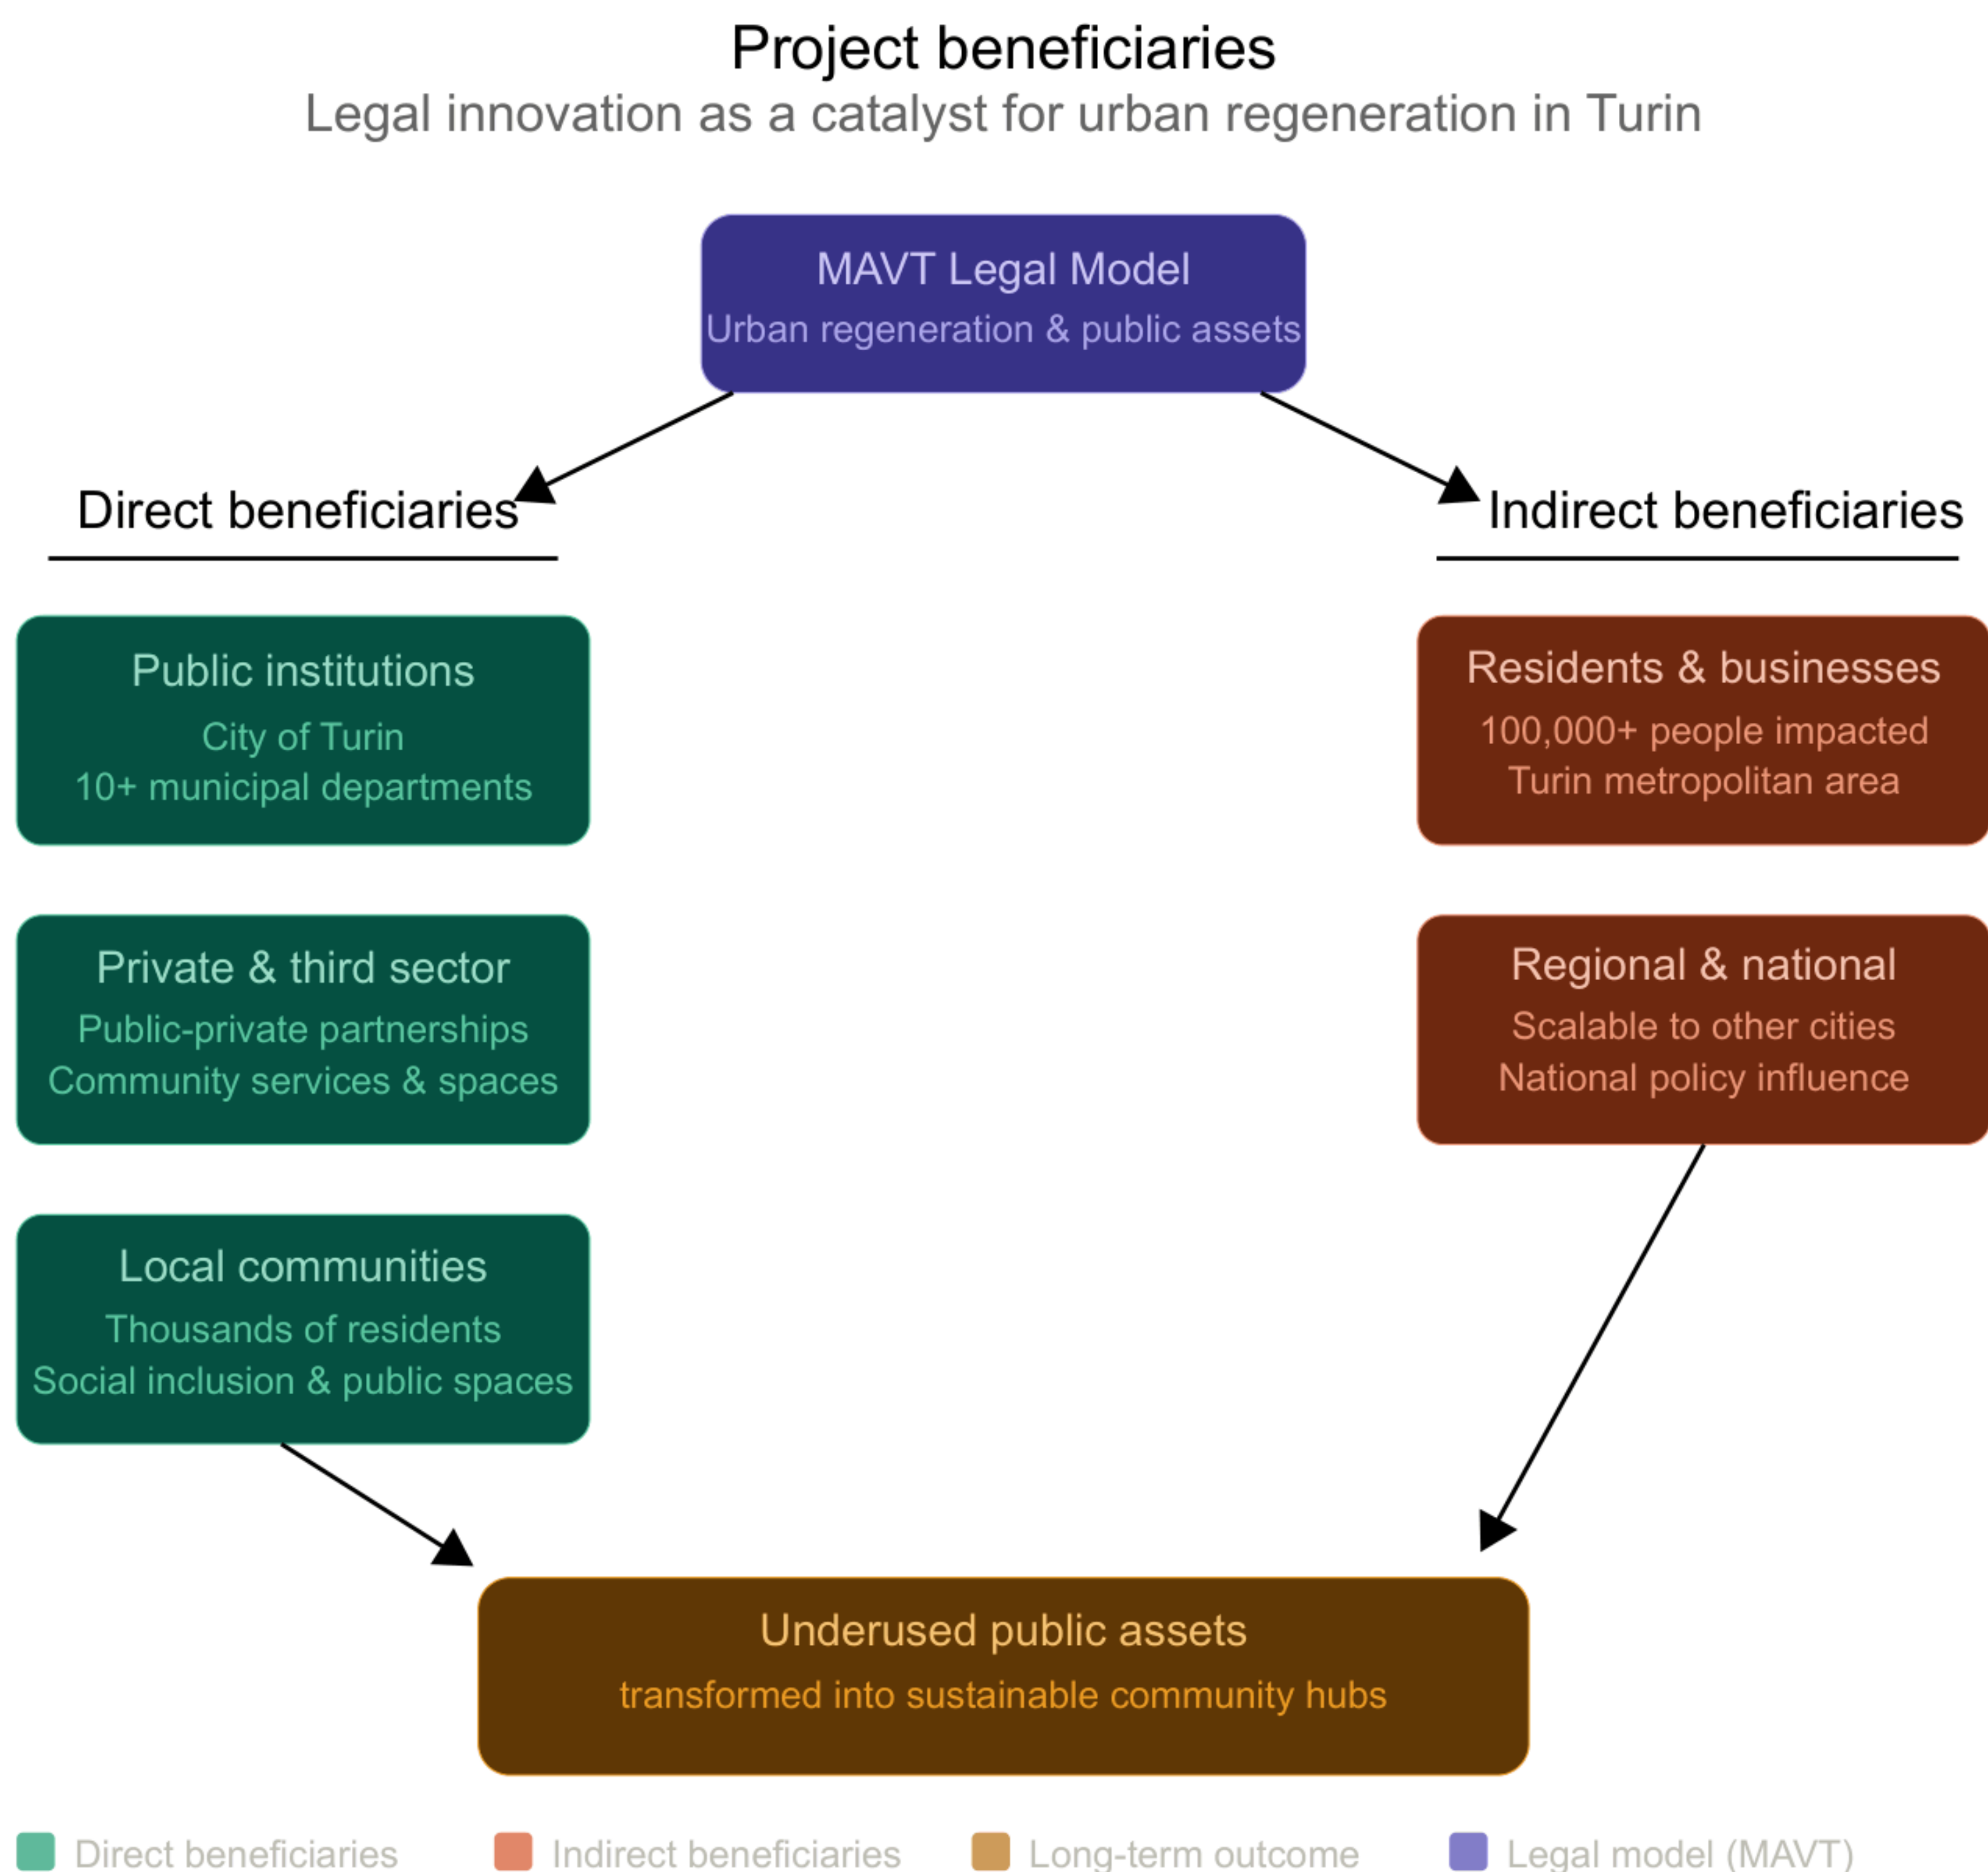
Project beneficiaries
Legal innovation as a catalyst for urban regeneration in Turin

MAVT Legal Model
Urban regeneration & public assets

Direct beneficiaries

Indirect beneficiaries

Public institutions
City of Turin
10+ municipal departments

Private & third sector
Public-private partnerships
Community services & spaces

Local communities
Thousands of residents
Social inclusion & public spaces

Residents & businesses
100,000+ people impacted
Turin metropolitan area

Regional & national
Scalable to other cities
National policy influence

Underused public assets
transformed into sustainable community hubs

Direct beneficiaries
Indirect beneficiaries
Long-term outcome
Legal model (MAVT)